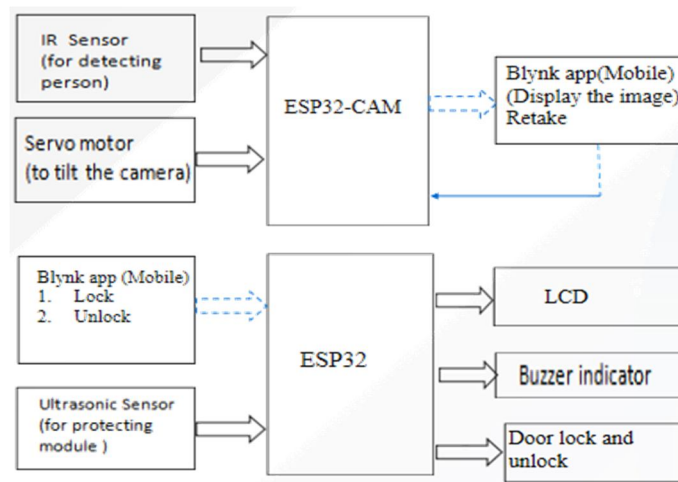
IR Sensor (for detecting person)

Servo motor (to tilt the camera)

ESP32-CAM

Blynk app(Mobile) (Display the image) Retake

Blynk app (Mobile)
1. Lock
2. Unlock

Ultrasonic Sensor (for protecting module )

ESP32

LCD

Buzzer indicator

Door lock and unlock